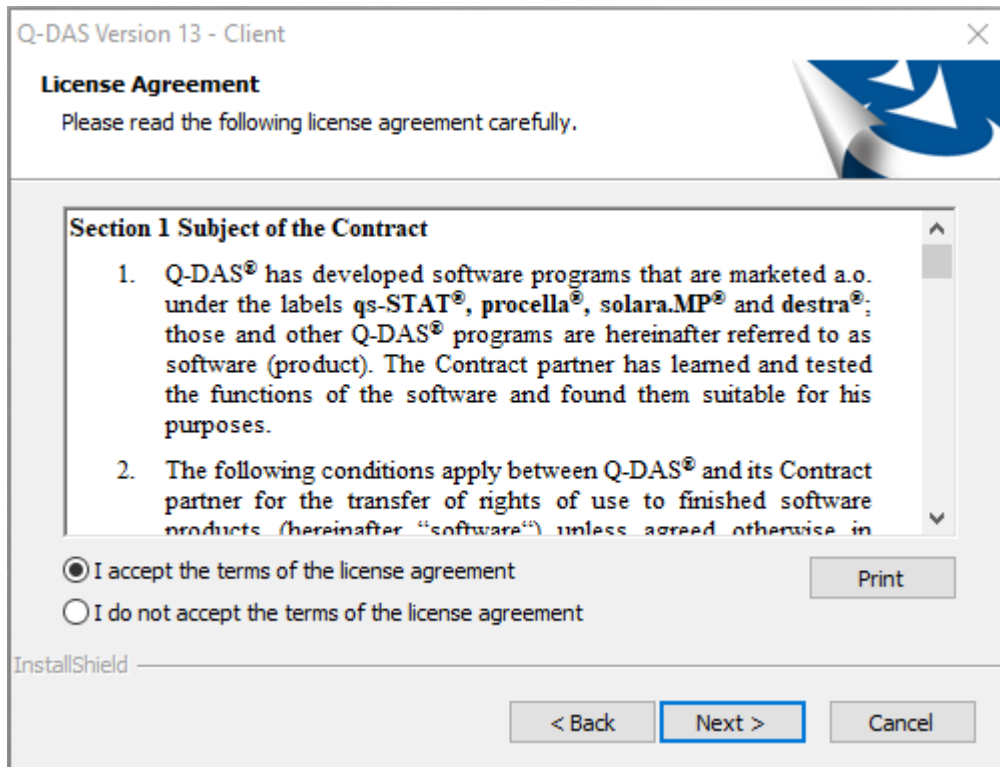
Q-DAS Version 13 - Client

License Agreement

Please read the following license agreement carefully.

Section 1 Subject of the Contract

1. Q-DAS® has developed software programs that are marketed a.o. under the labels qs-STAT®, procella®, solara.MP® and destra®; those and other Q-DAS® programs are hereinafter referred to as software (product). The Contract partner has learned and tested the functions of the software and found them suitable for his purposes.

2. The following conditions apply between Q-DAS® and its Contract partner for the transfer of rights of use to finished software products (hereinafter "software") unless agreed otherwise in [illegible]

I accept the terms of the license agreement

I do not accept the terms of the license agreement

Print

InstallShield

< Back

Next >

Cancel